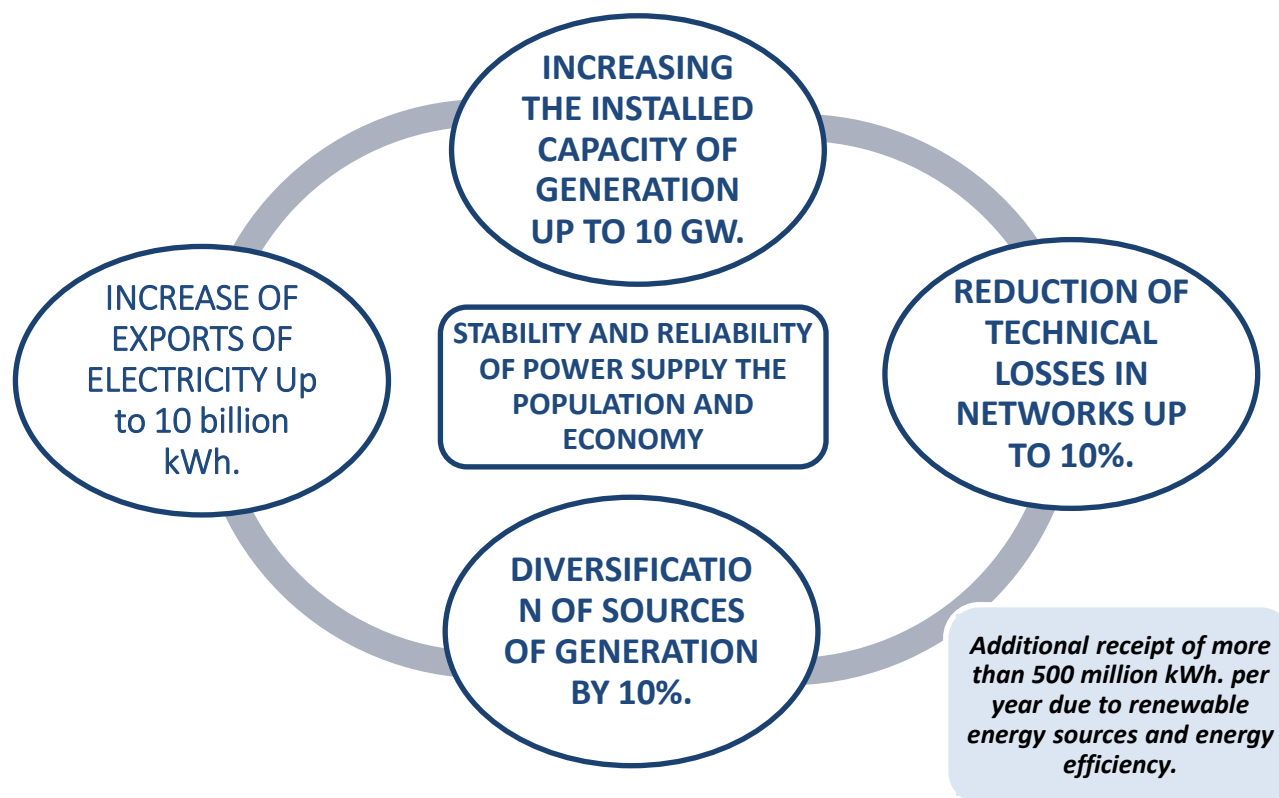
INCREASING THE INSTALLED CAPACITY OF GENERATION UP TO 10 GW.

INCREASE OF EXPORTS OF ELECTRICITY Up to 10 billion kWh.

STABILITY AND RELIABILITY OF POWER SUPPLY THE POPULATION AND ECONOMY

REDUCTION OF TECHNICAL LOSSES IN NETWORKS UP TO 10%.

DIVERSIFICATIO N OF SOURCES OF GENERATION BY 10%.

Additional receipt of more than 500 million kWh. per year due to renewable energy sources and energy efficiency.